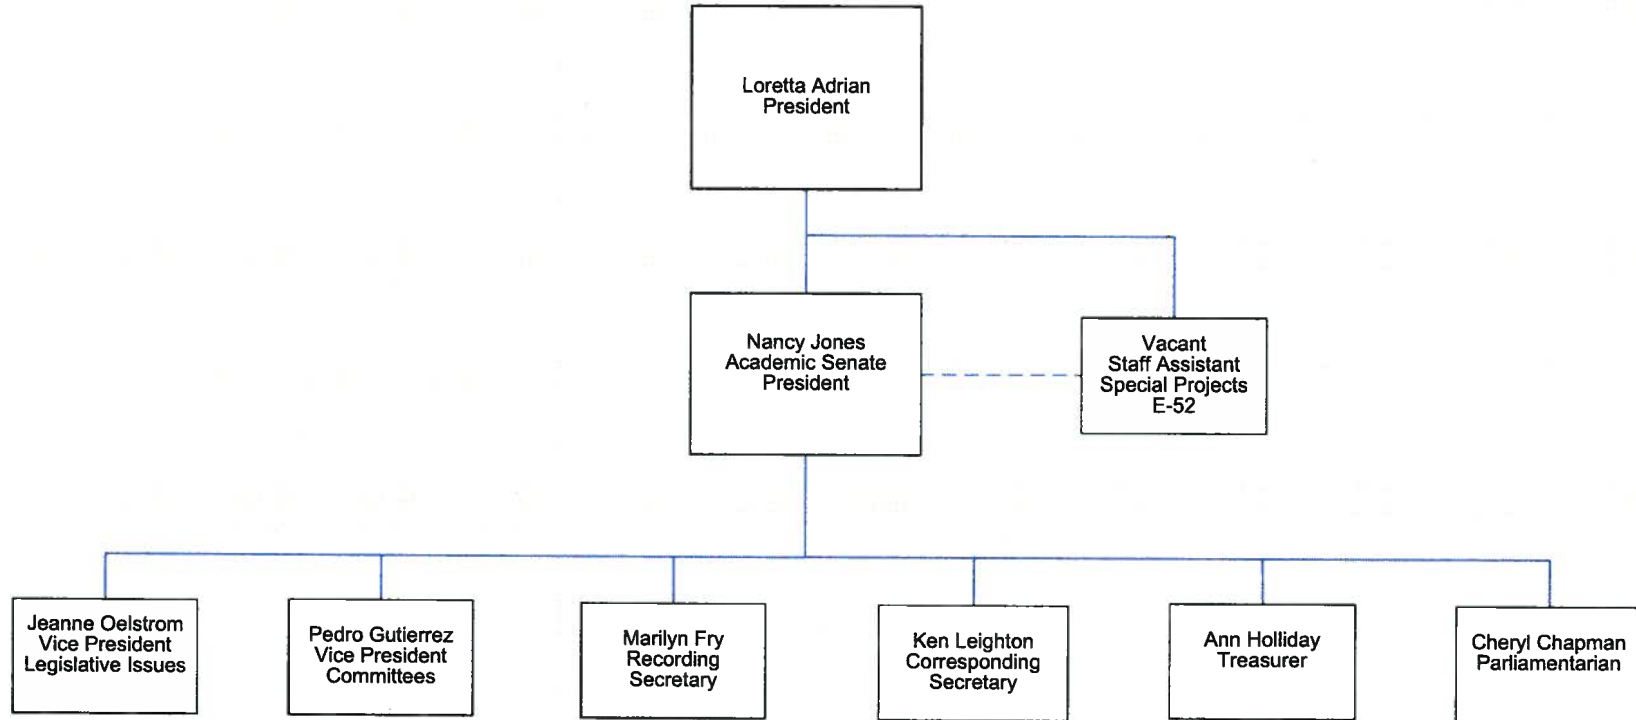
Loretta Adrian
President

Nancy Jones
Academic Senate
President

Vacant
Staff Assistant
Special Projects
E-52

Jeanne Oelstrom
Vice President
Legislative Issues

Pedro Gutierrez
Vice President
Committees

Marilyn Fry
Recording
Secretary

Ken Leighton
Corresponding
Secretary

Ann Holliday
Treasurer

Cheryl Chapman
Parliamentarian